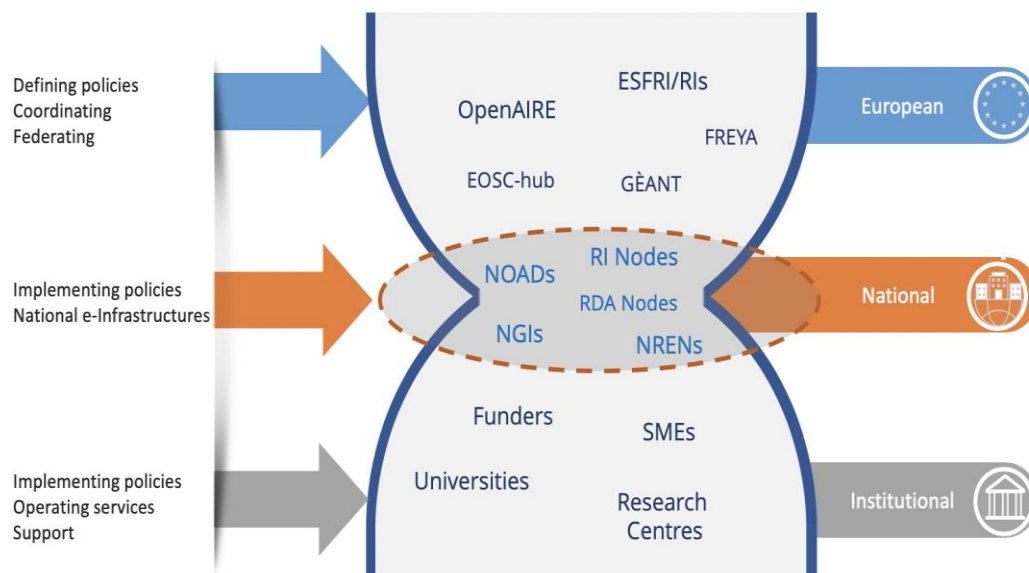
Defining policies
Coordinating
Federating

OpenAIRE
ESFRI/RIs
FREYA
EOSC-hub
GÈANT

European

Implementing policies
National e-Infrastructures

NOADs
RI Nodes
RDA Nodes
NGIs
NRENs

National

Implementing policies
Operating services
Support

Funders
SMEs
Universities
Research Centres

Institutional